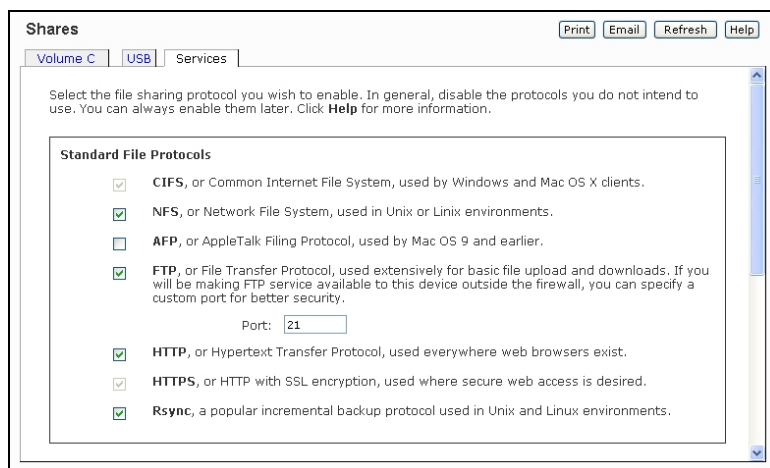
Shares

Print Email Refresh Help

Volume C USB Services

Select the file sharing protocol you wish to enable. In general, disable the protocols you do not intend to use. You can always enable them later. Click **Help** for more information.

**Standard File Protocols**

**CIFS**, or Common Internet File System, used by Windows and Mac OS X clients.

**NFS**, or Network File System, used in Unix or Linix environments.

**AFP**, or AppleTalk Filing Protocol, used by Mac OS 9 and earlier.

**FTP**, or File Transfer Protocol, used extensively for basic file upload and downloads. If you will be making FTP service available to this device outside the firewall, you can specify a custom port for better security.

Port: 21

**HTTP**, or Hypertext Transfer Protocol, used everywhere web browsers exist.

**HTTPS**, or HTTP with SSL encryption, used where secure web access is desired.

**Rsync**, a popular incremental backup protocol used in Unix and Linux environments.